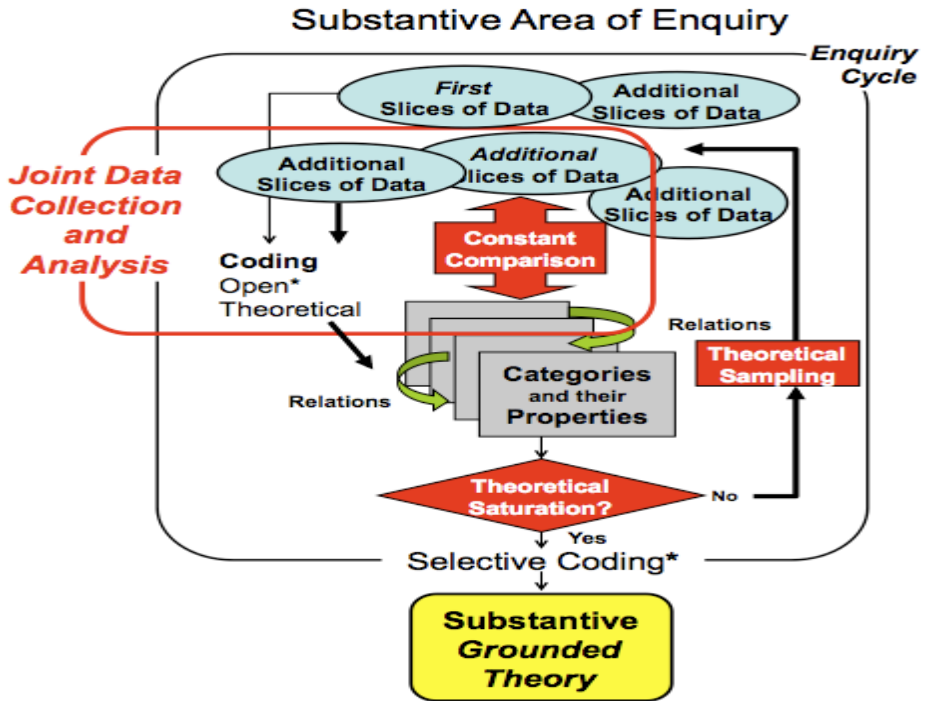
Substantive Area of Enquiry

Enquiry Cycle

First Slices of Data

Additional Slices of Data

Joint Data Collection and Analysis

Additional Slices of Data

Additional Slices of Data

Additional Slices of Data

Constant Comparison

Coding
Open*
Theoretical

Relations

Theoretical Sampling

Relations

Categories and their Properties

Theoretical Saturation?

No

Yes

Selective Coding*

Substantive Grounded Theory